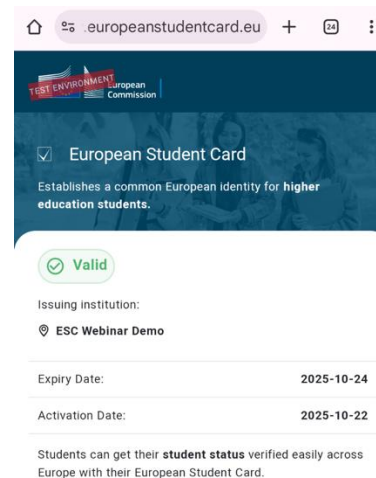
europeanstudentcard.eu + 24

TEST ENVIRONMENT European Commission

European Student Card

Establishes a common European identity for **higher education students.**

Valid

Issuing institution:

ESC Webinar Demo

Expiry Date: 2025-10-24

Activation Date: 2025-10-22

Students can get their **student status** verified easily across Europe with their European Student Card.